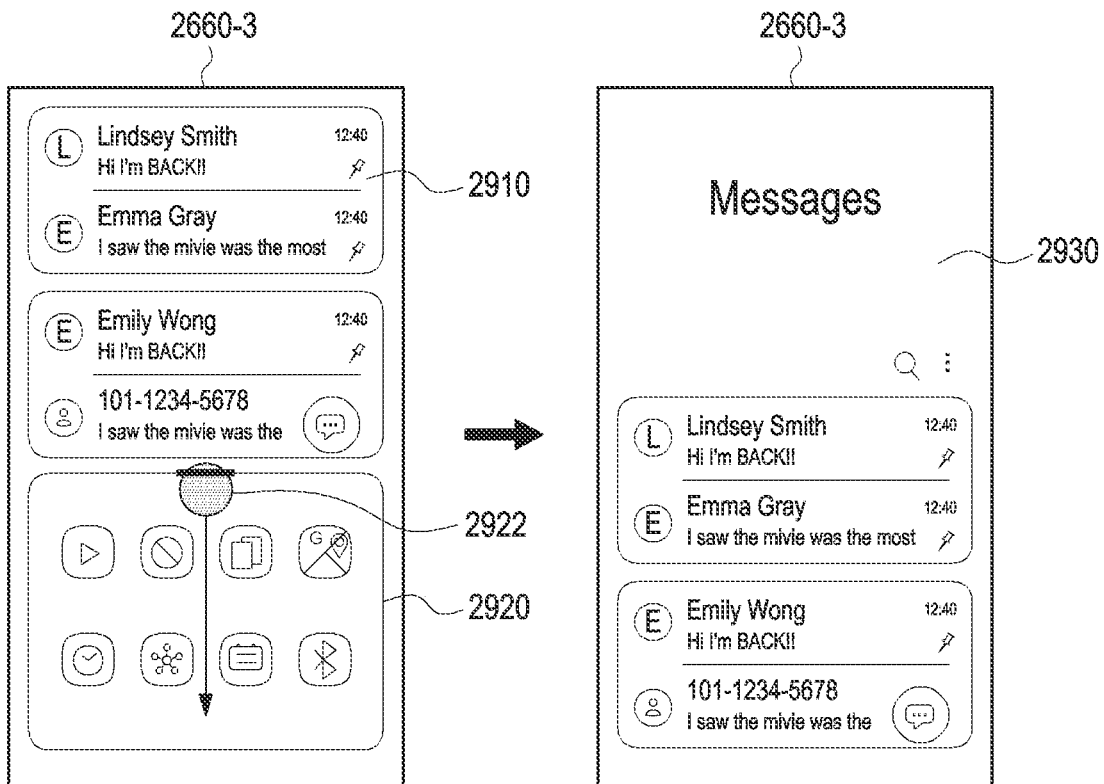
2660-3

L Lindsey Smith 12:40
Hi I'm BACK!!

E Emma Gray 12:40
I saw the mivie was the most

E Emily Wong 12:40
Hi I'm BACK!!

101-1234-5678
I saw the mivie was the

2910

2922

2920

2660-3

Messages

2930

L Lindsey Smith 12:40
Hi I'm BACK!!

E Emma Gray 12:40
I saw the mivie was the most

E Emily Wong 12:40
Hi I'm BACK!!

101-1234-5678
I saw the mivie was the